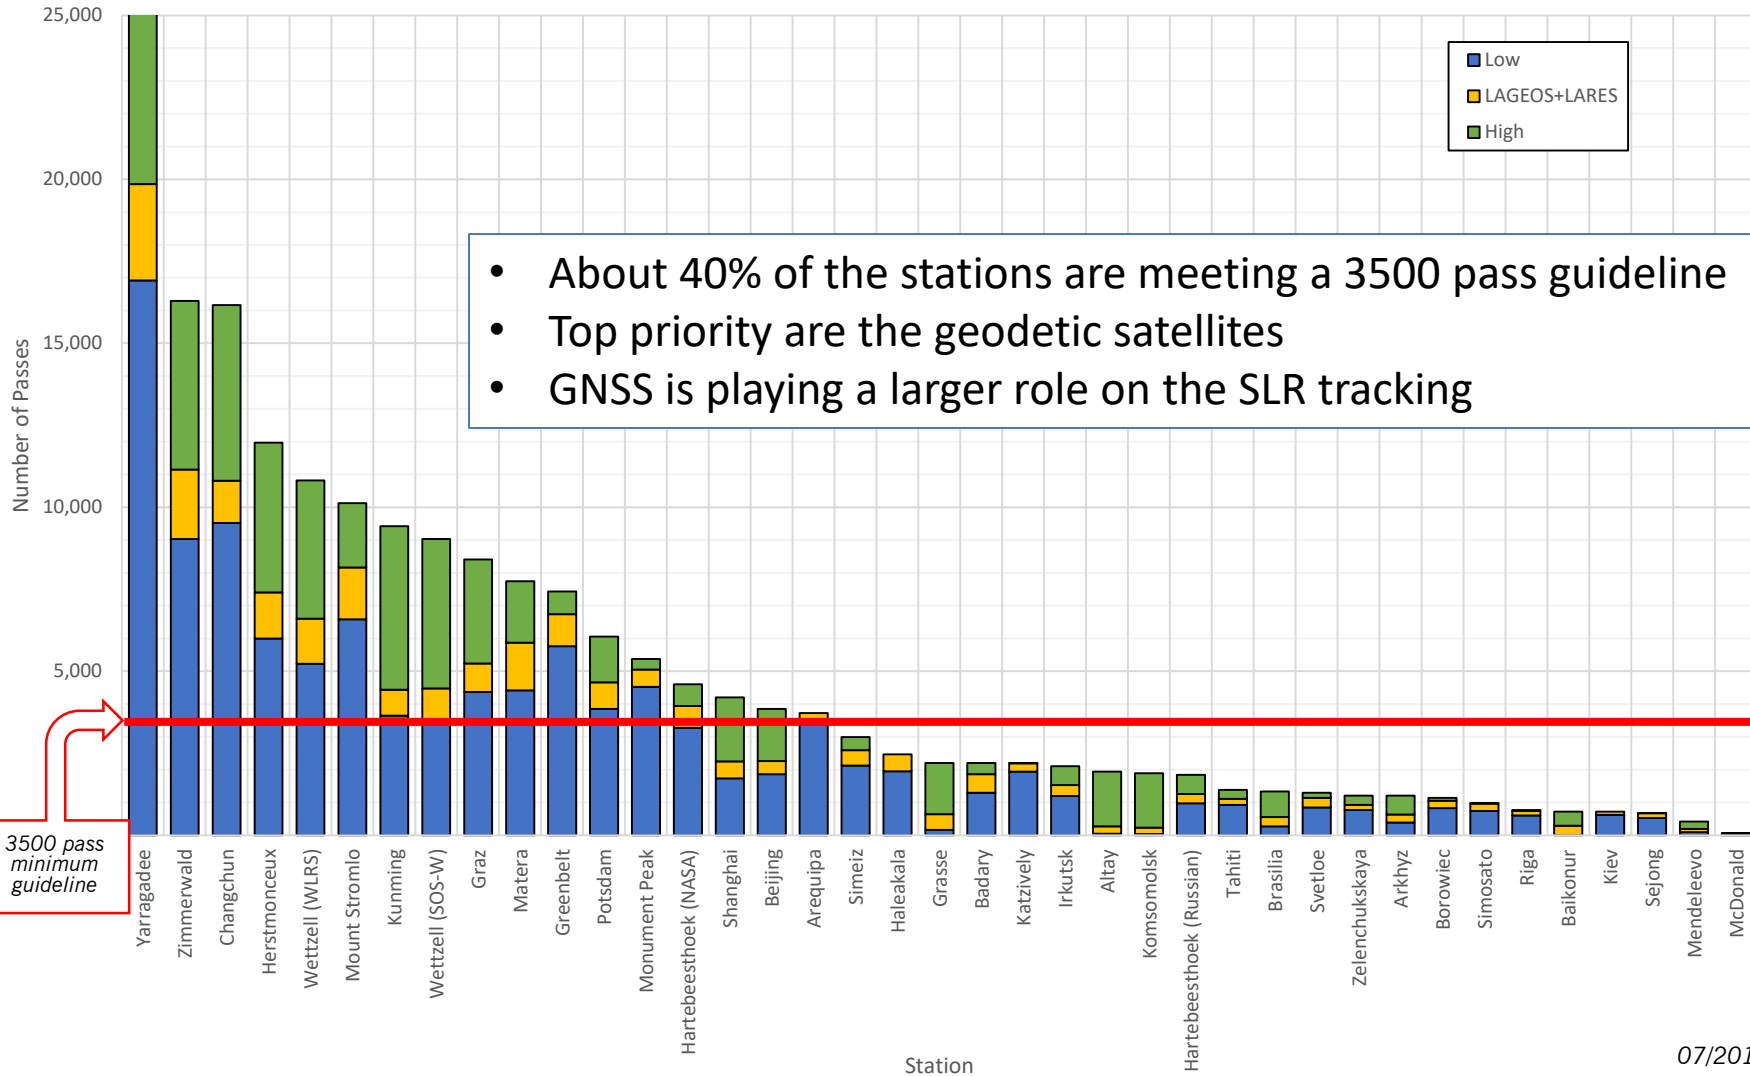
25,000
20,000
15,000
10,000
5,000
Number of Passes

Low
LAGEOS+LARES
High

• About 40% of the stations are meeting a 3500 pass guideline
• Top priority are the geodetic satellites
• GNSS is playing a larger role on the SLR tracking

3500 pass minimum guideline

Yarragadee
Zimmerwald
Changchun
Herstmonceux
Wettzell (WLRS)
Mount Stromlo
Kunming
Wettzell (SOS-W)
Graz
Matera
Greenbelt
Potsdam
Monument Peak
Hartebeesthoek (NASA)
Shanghai
Beijing
Arequipa
Simeiz
Haleakala
Grasse
Badary
Katzively
Irkutsk
Altay
Komsomolsk
Hartebeesthoek (Russian)
Tahiti
Brasilia
Svetloe
Zelenchukskaya
Arkhyz
Borowiec
Simosato
Riga
Baikonur
Kiev
Sejong
Mendeleevo
McDonald

Station

07/201